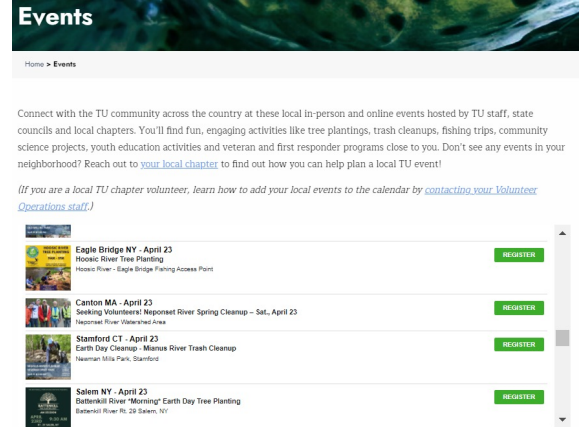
Events

Home > Events

Connect with the TU community across the country at these local in-person and online events hosted by TU staff, state councils and local chapters. You'll find fun, engaging activities like tree plantings, trash cleanups, fishing trips, community science projects, youth education activities and veteran and first responder programs close to you. Don't see any events in your neighborhood? Reach out to your local chapter to find out how you can help plan a local TU event!

(If you are a local TU chapter volunteer, learn how to add your local events to the calendar by contacting your Volunteer Operations staff.)

Eagle Bridge NY - April 23
Hoosic River Tree Planting
Hoosic River - Eagle Bridge Fishing Access Point
REGISTER

Canton MA - April 23
Seeking Volunteers! Neponset River Spring Cleanup – Sat., April 23
Neponset River Watershed Area
REGISTER

Stamford CT - April 23
Earth Day Cleanup - Mianus River Trash Cleanup
Newman Mills Park, Stamford
REGISTER

Salem NY - April 23
Battenkill River *Morning* Earth Day Tree Planting
Battenkill River Rt. 29 Salem, NY
REGISTER